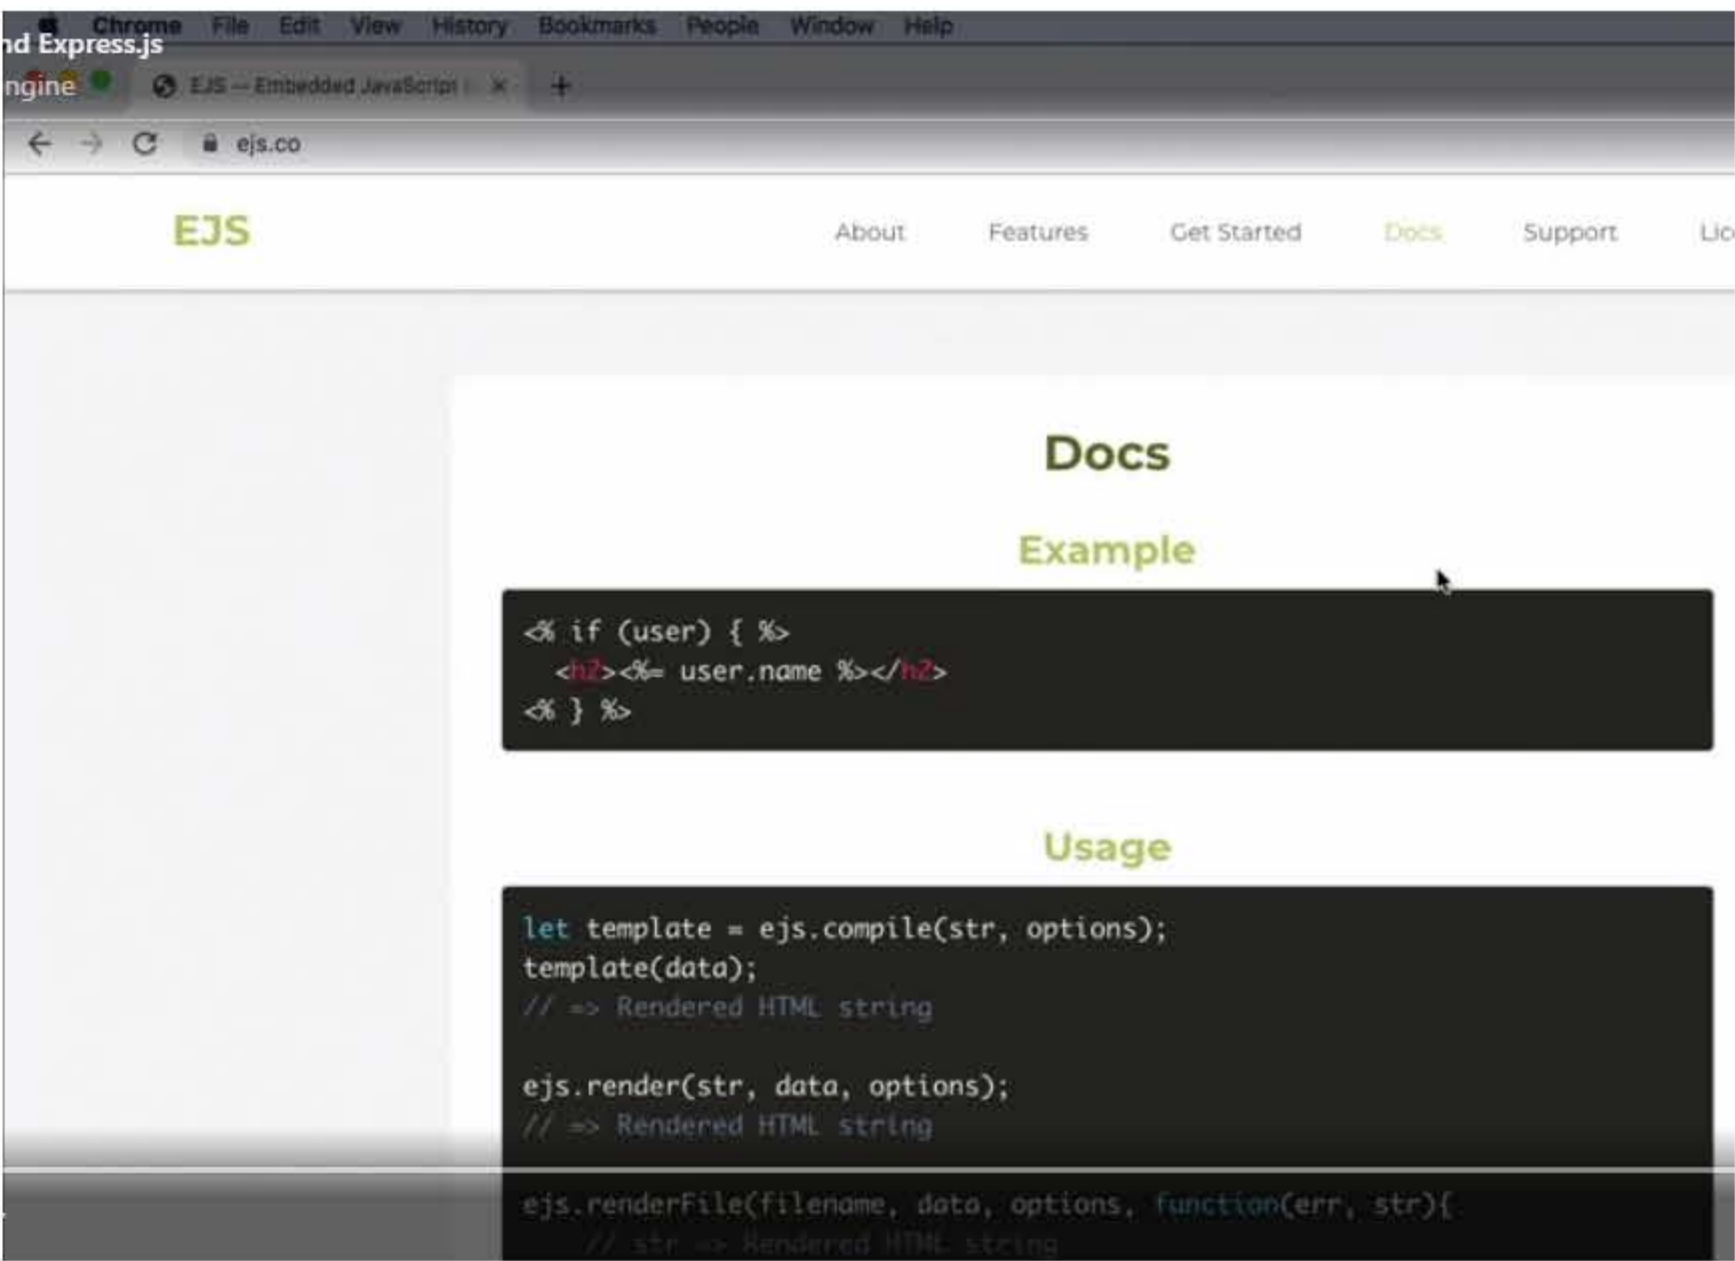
Chrome File Edit View History Bookmarks People Window Help

nd Express.js

ngine

EJS -- Embedded JavaScript

ejs.co

EJS

About Features Get Started Docs Support Lic

Docs

Example

```
<% if (user) { %>
  <h2><%= user.name %></h2>
<% } %>
```

Usage

```
let template = ejs.compile(str, options);
template(data);
// => Rendered HTML string

ejs.render(str, data, options);
// => Rendered HTML string

ejs.renderFile(filename, data, options, function(err, str){
    // str => Rendered HTML string
```